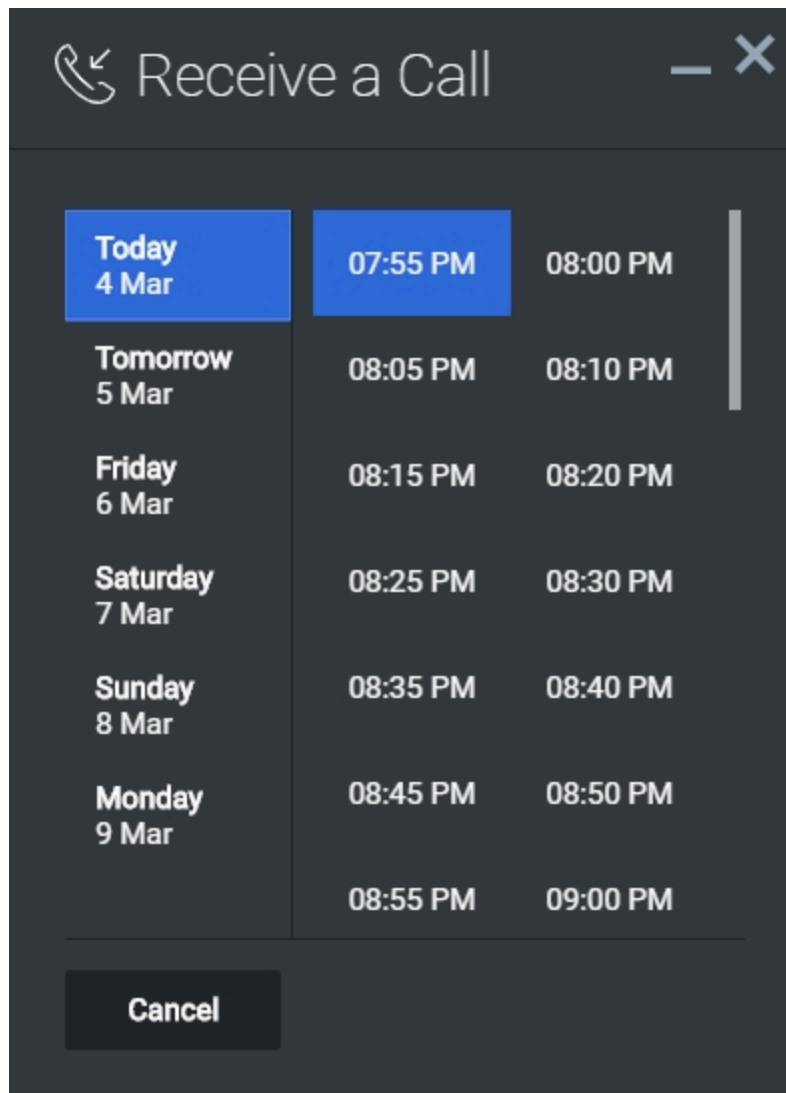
Receive a Call

Today
4 Mar

Tomorrow
5 Mar

Friday
6 Mar

Saturday
7 Mar

Sunday
8 Mar

Monday
9 Mar

07:55 PM
08:05 PM
08:15 PM
08:25 PM
08:35 PM
08:45 PM
08:55 PM

08:00 PM
08:10 PM
08:20 PM
08:30 PM
08:40 PM
08:50 PM
09:00 PM

Cancel